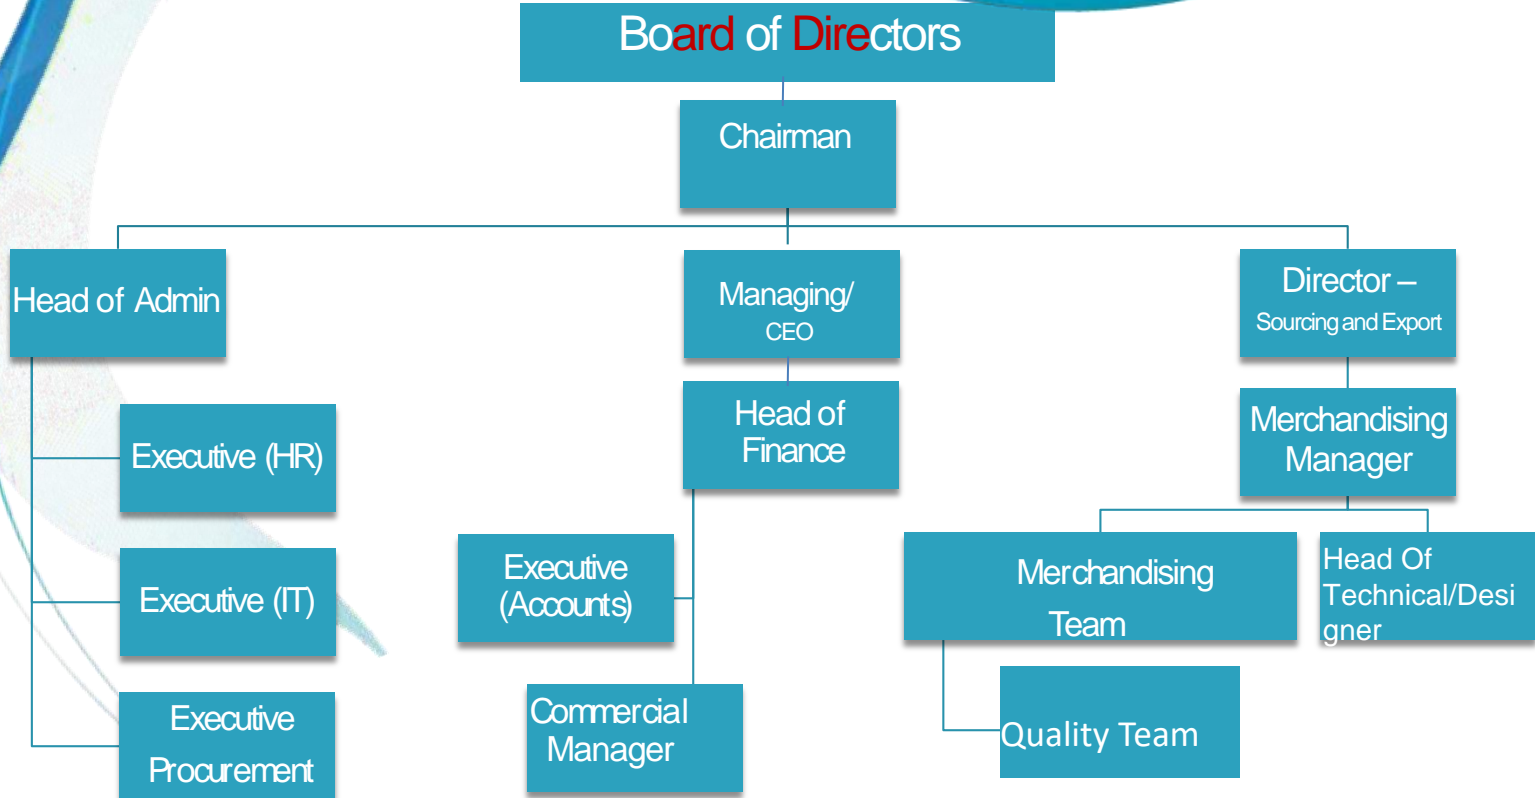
Board of Directors

Chairman

Head of Admin

Managing/ CEO

Director – Sourcing and Export

Executive (HR)

Head of Finance

Merchandising Manager

Executive (IT)

Executive (Accounts)

Merchandising Team

Head Of Technical/Designer

Executive Procurement

Commercial Manager

Quality Team